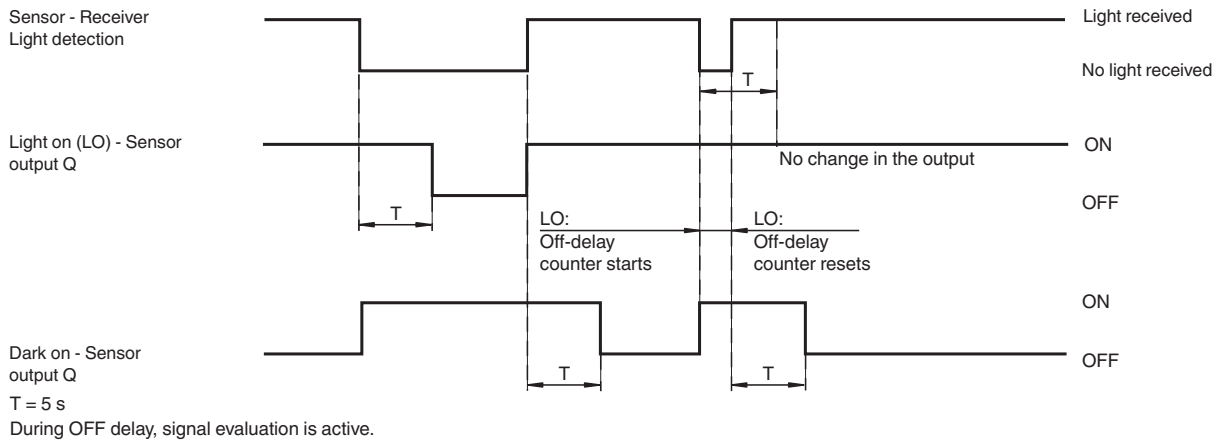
Sensor - Receiver
Light detection

Light received

No light received

T

Light on (LO) - Sensor
output Q

ON

No change in the output

T

OFF

LO:
Off-delay
counter starts

LO:
Off-delay
counter resets

ON

Dark on - Sensor
output Q

OFF

T

T

T = 5 s
During OFF delay, signal evaluation is active.